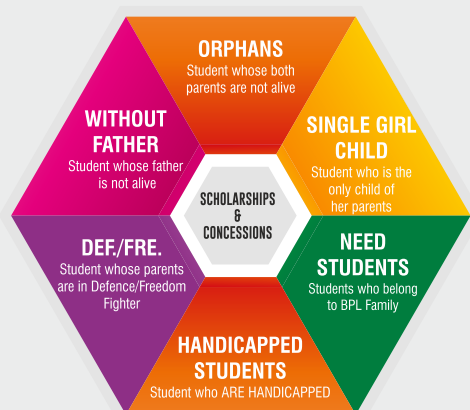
ORPHANS
Student whose both parents are not alive

SINGLE GIRL CHILD
Student who is the only child of her parents

NEED STUDENTS
Students who belong to BPL Family

HANDICAPPED STUDENTS
Student who ARE HANDICAPPED

DEF./FRE.
Student whose parents are in Defence/Freedom Fighter

WITHOUT FATHER
Student whose father is not alive

SCHOLARSHIPS & CONCESSIONS